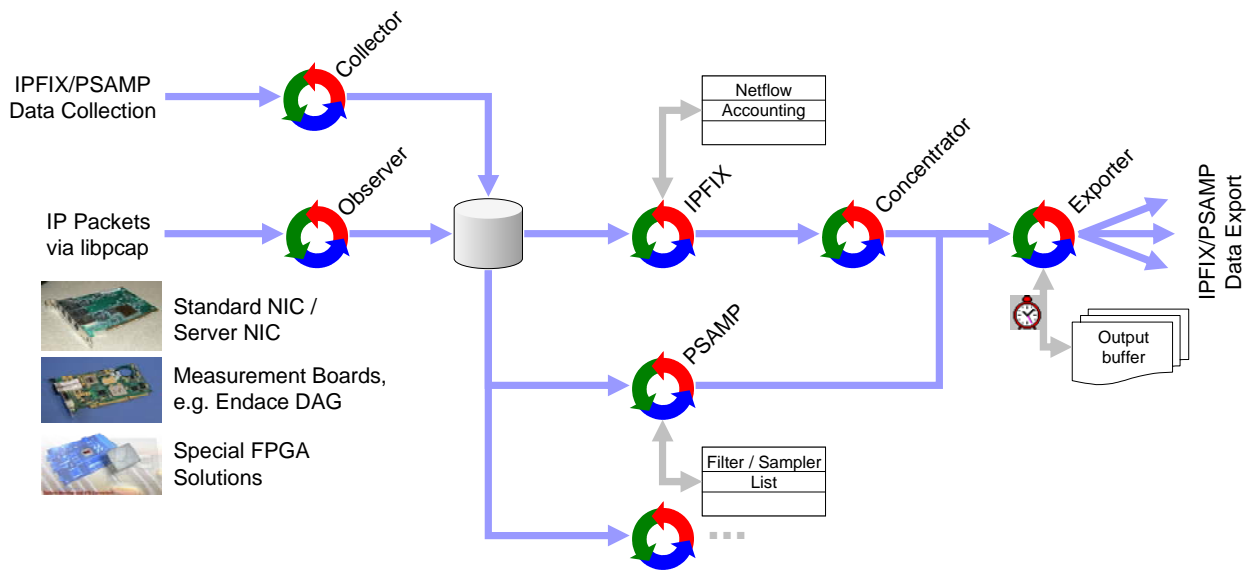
IPFIX/PSAMP Data Collection

Collector

IP Packets via libpcap

Observer

Standard NIC / Server NIC

Measurement Boards, e.g. Endace DAG

Special FPGA Solutions

Netflow
Accounting

IPFIX

Concentrator

Exporter

IPFIX/PSAMP Data Export

PSAMP

Output buffer

Filter / Sampler
List

...